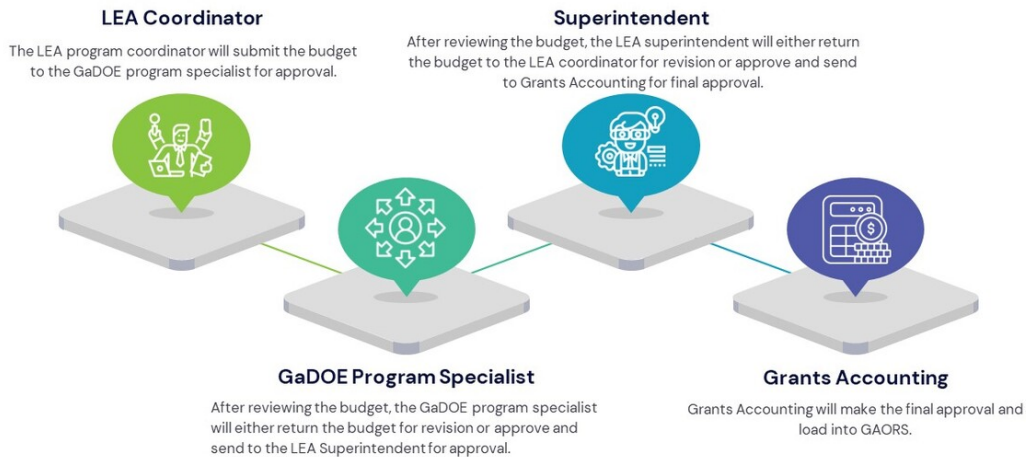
LEA Coordinator

The LEA program coordinator will submit the budget to the GaDOE program specialist for approval.

Superintendent

After reviewing the budget, the LEA superintendent will either return the budget to the LEA coordinator for revision or approve and send to Grants Accounting for final approval.

GaDOE Program Specialist

After reviewing the budget, the GaDOE program specialist will either return the budget for revision or approve and send to the LEA Superintendent for approval.

Grants Accounting

Grants Accounting will make the final approval and load into GAORS.